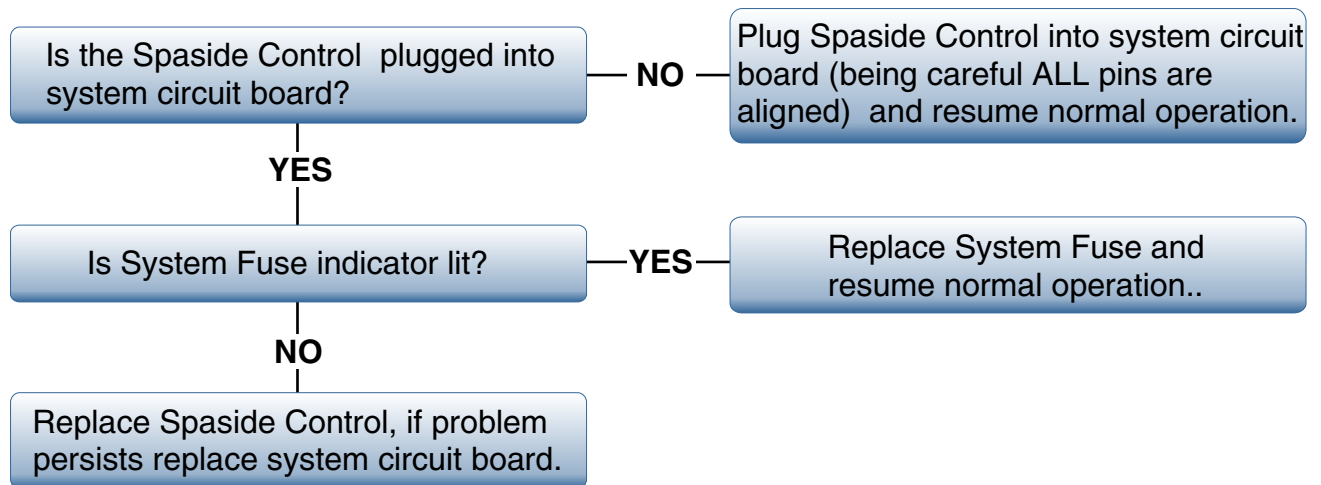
Is the Spaside Control plugged into system circuit board?

NO

Plug Spaside Control into system circuit board (being careful ALL pins are aligned) and resume normal operation.

YES

Is System Fuse indicator lit?

YES

Replace System Fuse and resume normal operation..

NO

Replace Spaside Control, if problem persists replace system circuit board.